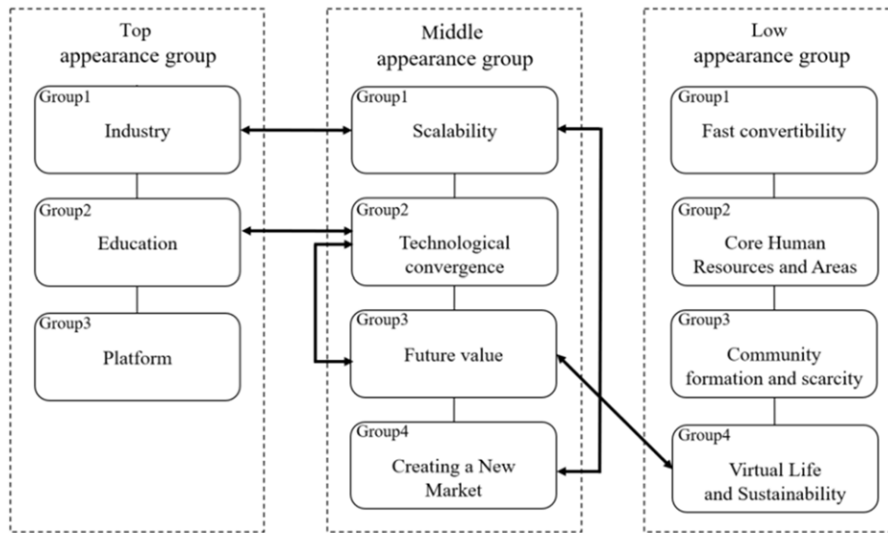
Top appearance group

Group1
Industry

Group2
Education

Group3
Platform

Middle appearance group

Group1
Scalability

Group2
Technological convergence

Group3
Future value

Group4
Creating a New Market

Low appearance group

Group1
Fast convertibility

Group2
Core Human Resources and Areas

Group3
Community formation and scarcity

Group4
Virtual Life and Sustainability